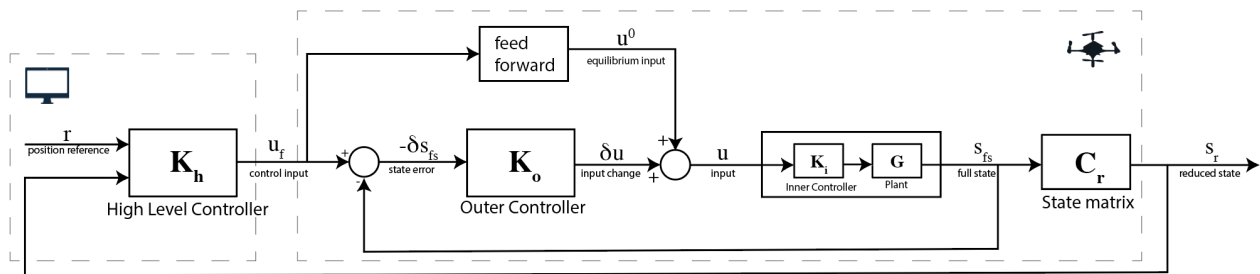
feed forward

$u^0$
equilibrium input

r
position reference

$K_h$

High Level Controller

$u_f$
control input

+
-

$-\delta s_{fs}$
state error

$K_o$

Outer Controller

$\delta u$
input change

+
+

u
input

$K_i$

Inner Controller

G

Plant

$s_{fs}$
full state

$C_r$

State matrix

$s_r$
reduced state